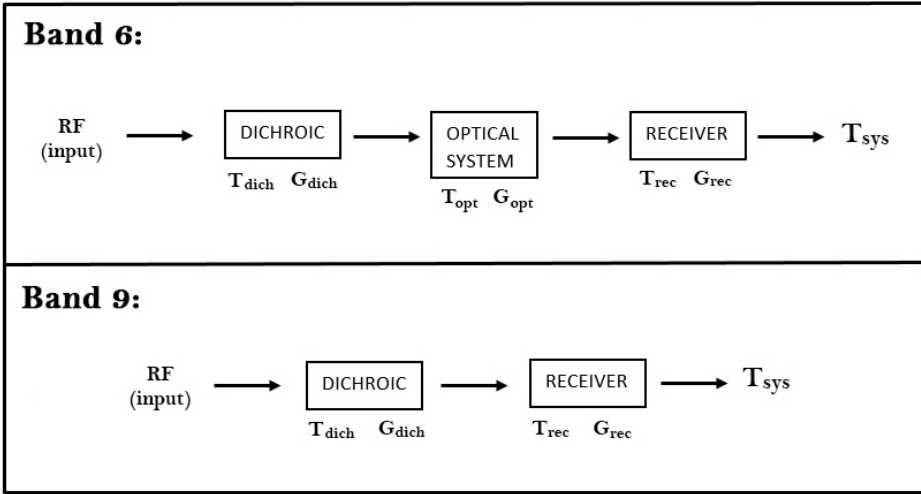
**Band 6:**

RF (input)

DICHROIC

$T_{dich}$ $G_{dich}$

OPTICAL SYSTEM

$T_{opt}$ $G_{opt}$

RECEIVER

$T_{rec}$ $G_{rec}$

$T_{sys}$

**Band 9:**

RF (input)

DICHROIC

$T_{dich}$ $G_{dich}$

RECEIVER

$T_{rec}$ $G_{rec}$

$T_{sys}$